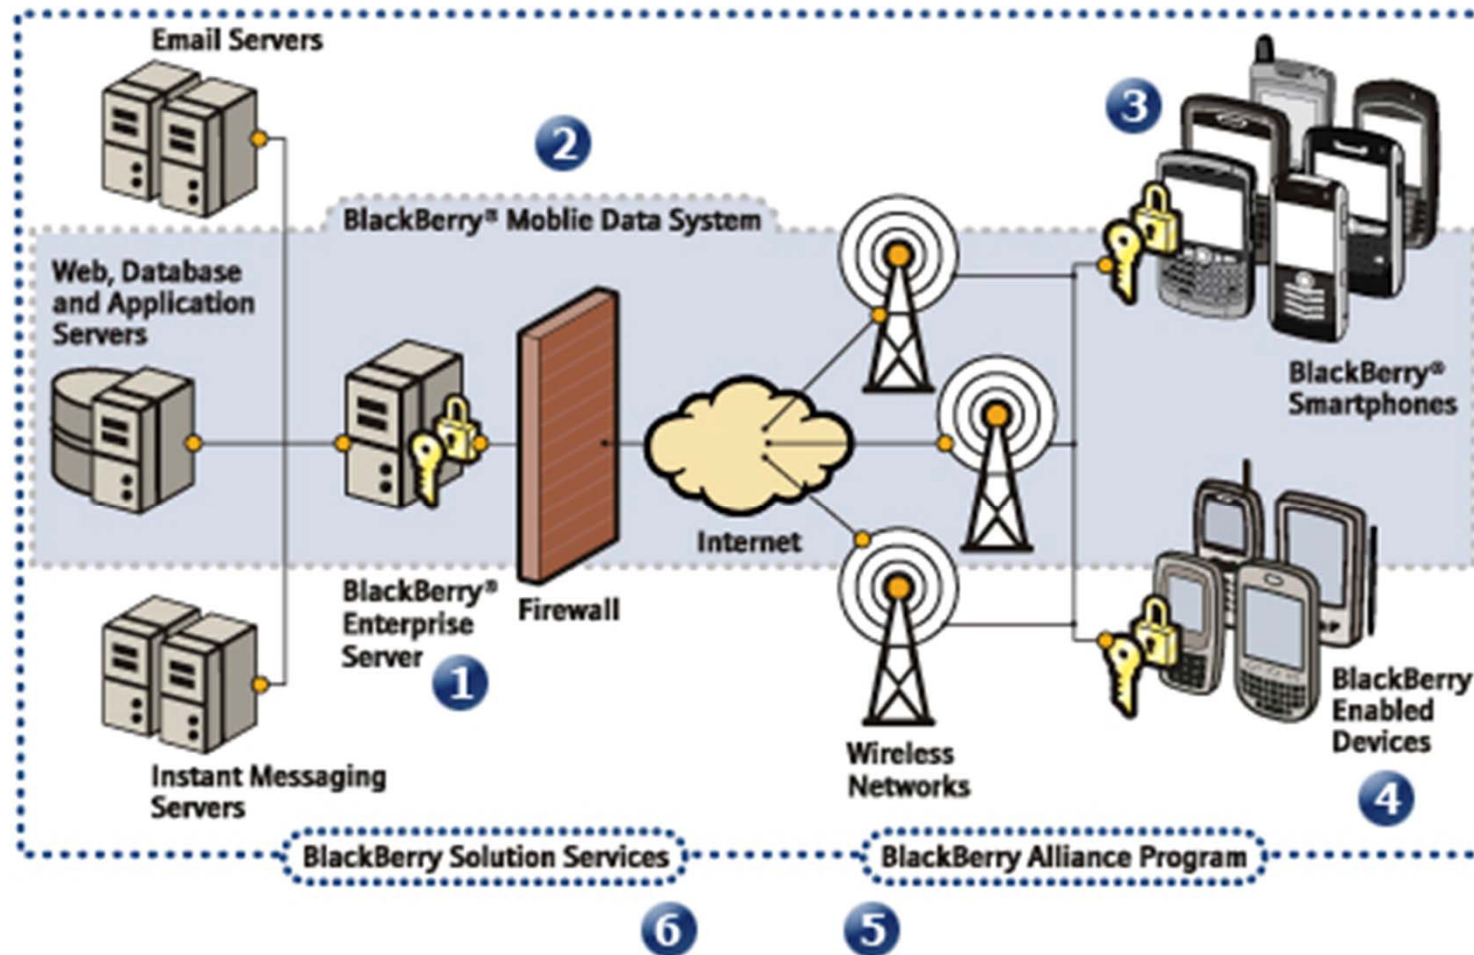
Email Servers

2

BlackBerry® Moblie Data System

3

Web, Database and Application Servers

BlackBerry® Smartphones

Internet

BlackBerry® Enterprise Server

Firewall

1

BlackBerry Enabled Devices

Instant Messaging Servers

Wireless Networks

4

BlackBerry Solution Services

BlackBerry Alliance Program

6

5